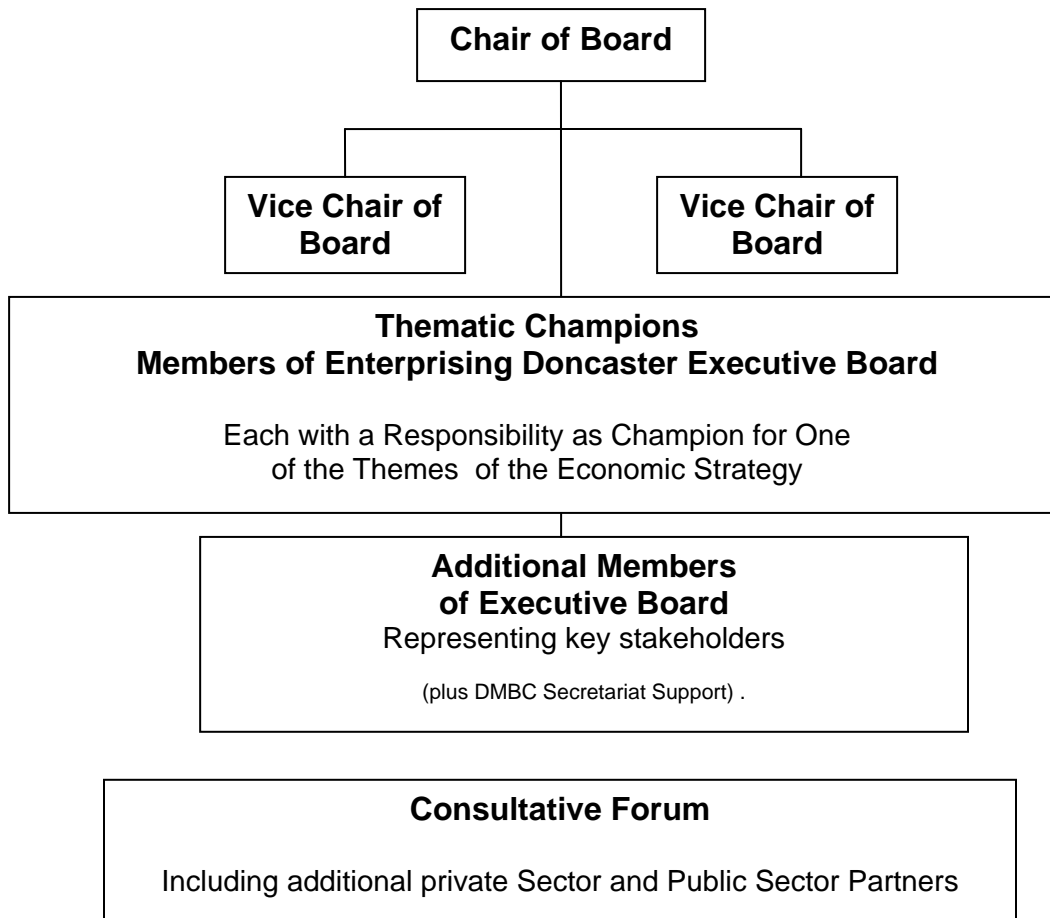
Chair of Board

Vice Chair of Board

Vice Chair of Board

Thematic Champions
Members of Enterprising Doncaster Executive Board

Each with a Responsibility as Champion for One of the Themes of the Economic Strategy

Additional Members of Executive Board
Representing key stakeholders

(plus DMBC Secretariat Support) .

Consultative Forum

Including additional private Sector and Public Sector Partners